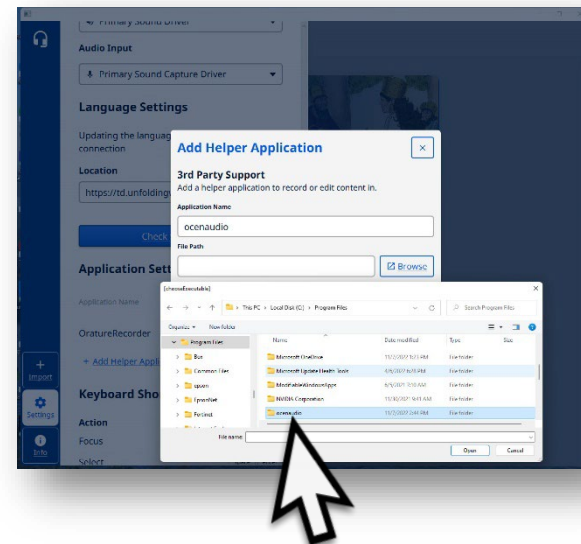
Primary Sound Driver

Audio Input

Primary Sound Capture Driver

Language Settings

Updating the languag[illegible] connection

Location

https://td.unfolding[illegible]

Check

Application Sett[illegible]

Application Name

OratureRecorder

+ Add Helper Appli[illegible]

Keyboard Sho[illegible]

Action

Focus

Select

Import

Settings

Info

Add Helper Application

×

3rd Party Support

Add a helper application to record or edit content in.

Application Name

ocenaudio

File Path

Browse

[chooseExecutable]

This PC › Local Disk (C:) › Program Files

Search Program Files

Organize ▾ New folder

Program Files

Bus

Common Files

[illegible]

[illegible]

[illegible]

| Name | Date modified | Type | Size |
|---|---|---|---|
| Microsoft OneDrive | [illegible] | File folder | |
| Microsoft Update Health Tools | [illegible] | File folder | |
| ModifiableWindowsApps | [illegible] | File folder | |
| NVIDIA Corporation | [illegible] | File folder | |
| ocenaudio | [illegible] | File folder | |

File name:

Open

Cancel